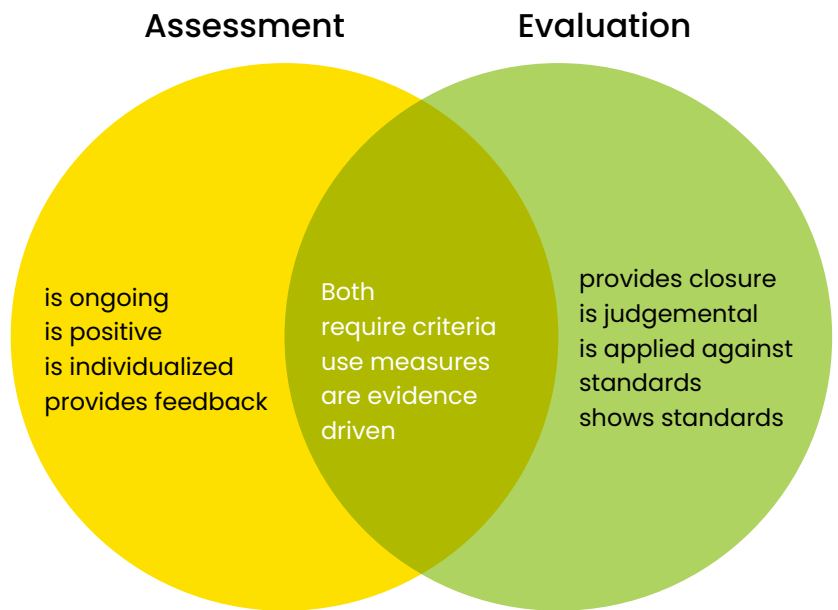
Assessment

Evaluation

is ongoing
is positive
is individualized
provides feedback

Both
require criteria
use measures
are evidence driven

provides closure
is judgemental
is applied against standards
shows standards